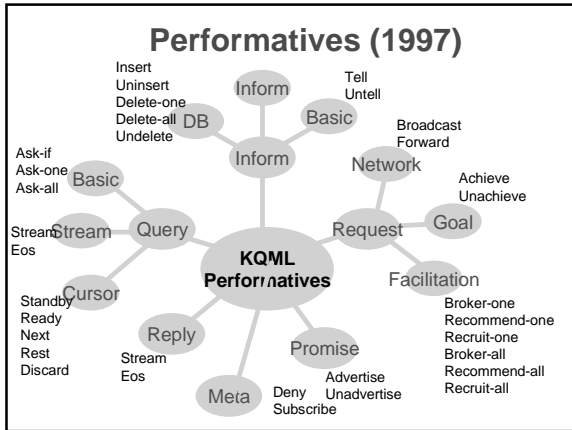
Performatives (1997)

Insert
Uninsert
Delete-one
Delete-all
Undelete

DB

Inform

Tell
Untell

Basic

Inform

Broadcast
Forward

Network

Ask-if
Ask-one
Ask-all

Basic

Achieve
Unachieve

Goal

Stream
Eos

Stream

Query

Request

KQML
Performatives

Facilitation

Cursor

Standby
Ready
Next
Rest
Discard

Reply

Promise

Broker-one
Recommend-one
Recruit-one
Broker-all
Recommend-all
Recruit-all

Stream
Eos

Advertise
Unadvertise

Meta

Deny
Subscribe